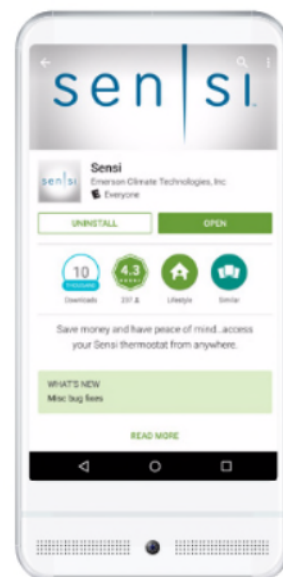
sen|si

sen|si

Sensi
Emerson Climate Technologies, Inc
Everyone

UNINSTALL

OPEN

10 THOUSAND
Downloads

4.3
237 &

Lifestyle

Similar

Save money and have peace of mind...access your Sensi thermostat from anywhere.

WHAT'S NEW
Misc bug fixes

READ MORE